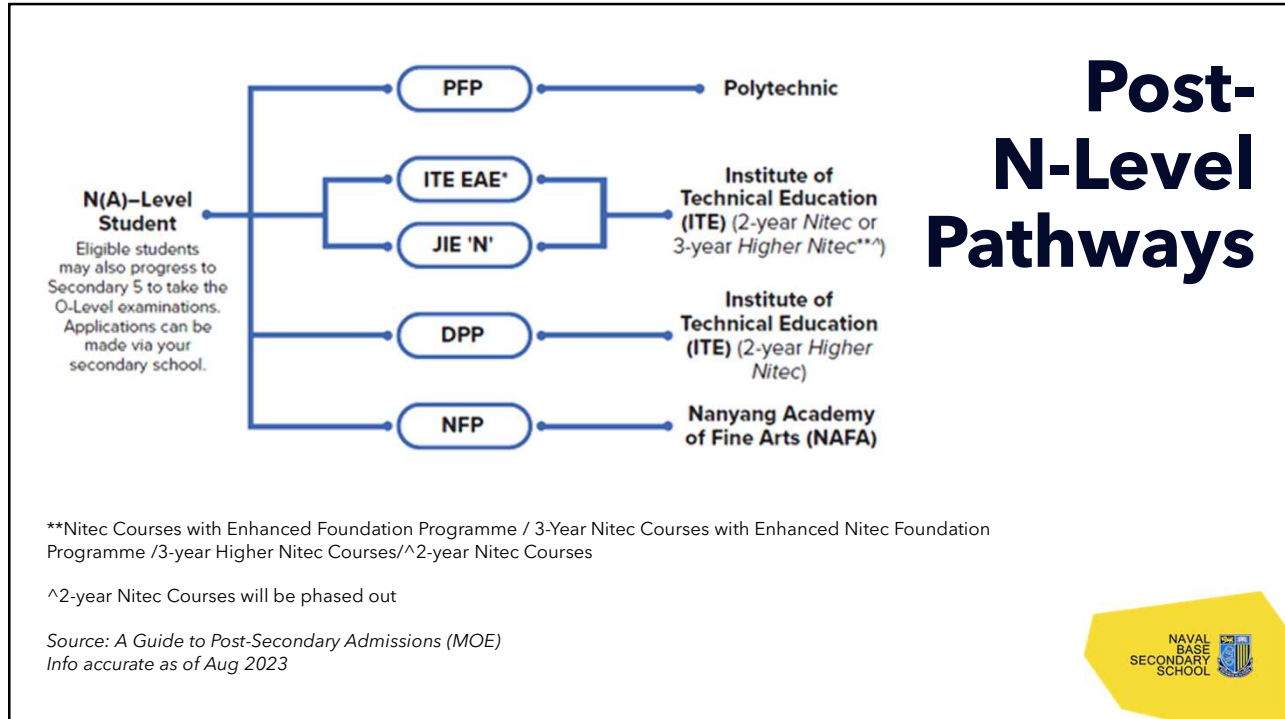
Post-N-Level Pathways

N(A)–Level Student
Eligible students may also progress to Secondary 5 to take the O-Level examinations. Applications can be made via your secondary school.

PFP
Polytechnic

ITE EAE*
JIE 'N'
Institute of Technical Education (ITE) (2-year *Nitec* or 3-year *Higher Nitec***^)

DPP
Institute of Technical Education (ITE) (2-year *Higher Nitec*)

NFP
Nanyang Academy of Fine Arts (NAFA)

**Nitec Courses with Enhanced Foundation Programme / 3-Year Nitec Courses with Enhanced Nitec Foundation Programme /3-year Higher Nitec Courses/^2-year Nitec Courses

^2-year Nitec Courses will be phased out

*Source: A Guide to Post-Secondary Admissions (MOE)*
*Info accurate as of Aug 2023*

NAVAL BASE SECONDARY SCHOOL